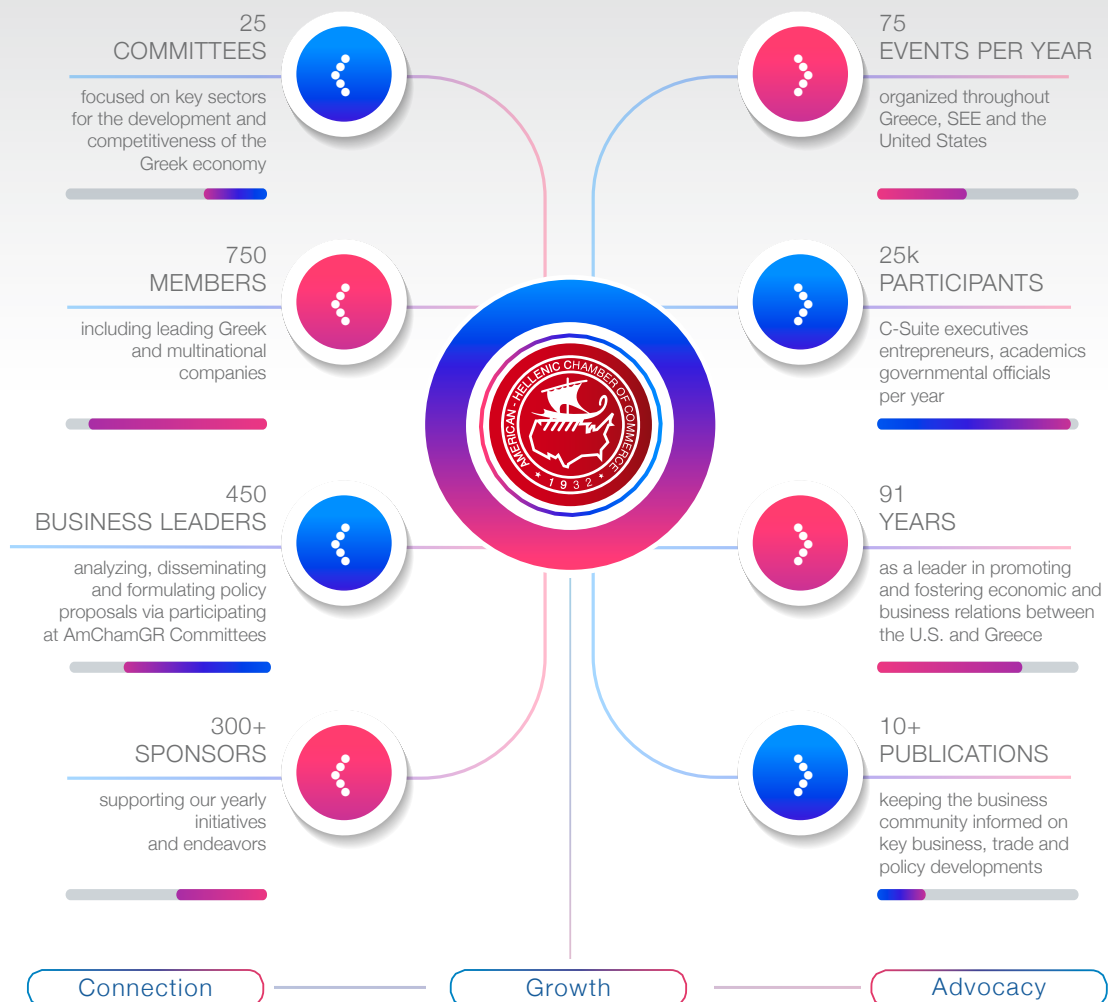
25
COMMITTEES

focused on key sectors for the development and competitiveness of the Greek economy

750
MEMBERS

including leading Greek and multinational companies

450
BUSINESS LEADERS

analyzing, disseminating and formulating policy proposals via participating at AmChamGR Committees

300+
SPONSORS

supporting our yearly initiatives and endeavors

AMERICAN - HELLENIC CHAMBER OF COMMERCE
1932

75
EVENTS PER YEAR

organized throughout Greece, SEE and the United States

25k
PARTICIPANTS

C-Suite executives entrepreneurs, academics governmental officials per year

91
YEARS

as a leader in promoting and fostering economic and business relations between the U.S. and Greece

10+
PUBLICATIONS

keeping the business community informed on key business, trade and policy developments

Connection
Growth
Advocacy